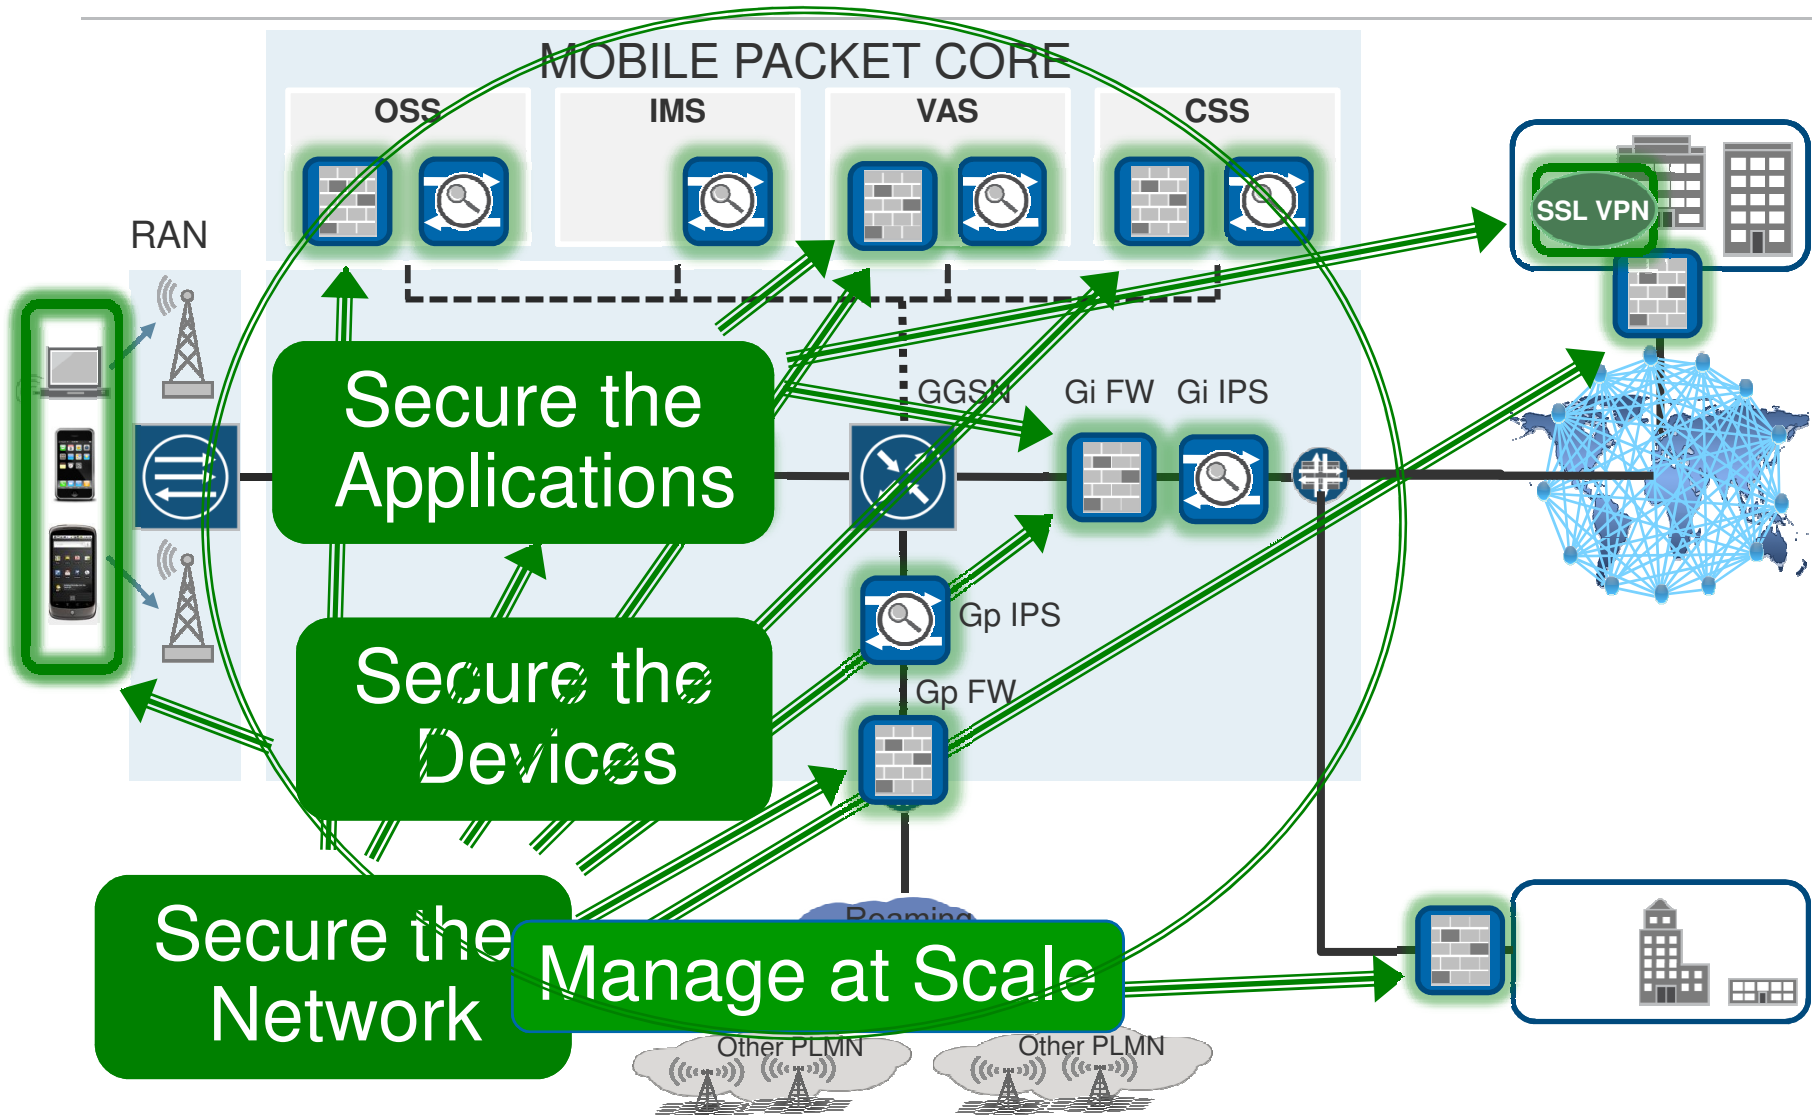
MOBILE PACKET CORE

OSS

IMS

VAS

CSS

RAN

SSL VPN

GGSN

Gi FW

Gi IPS

Gp IPS

Gp FW

Secure the Applications

Secure the Devices

Secure the Network

Manage at Scale

Roaming

Other PLMN

Other PLMN